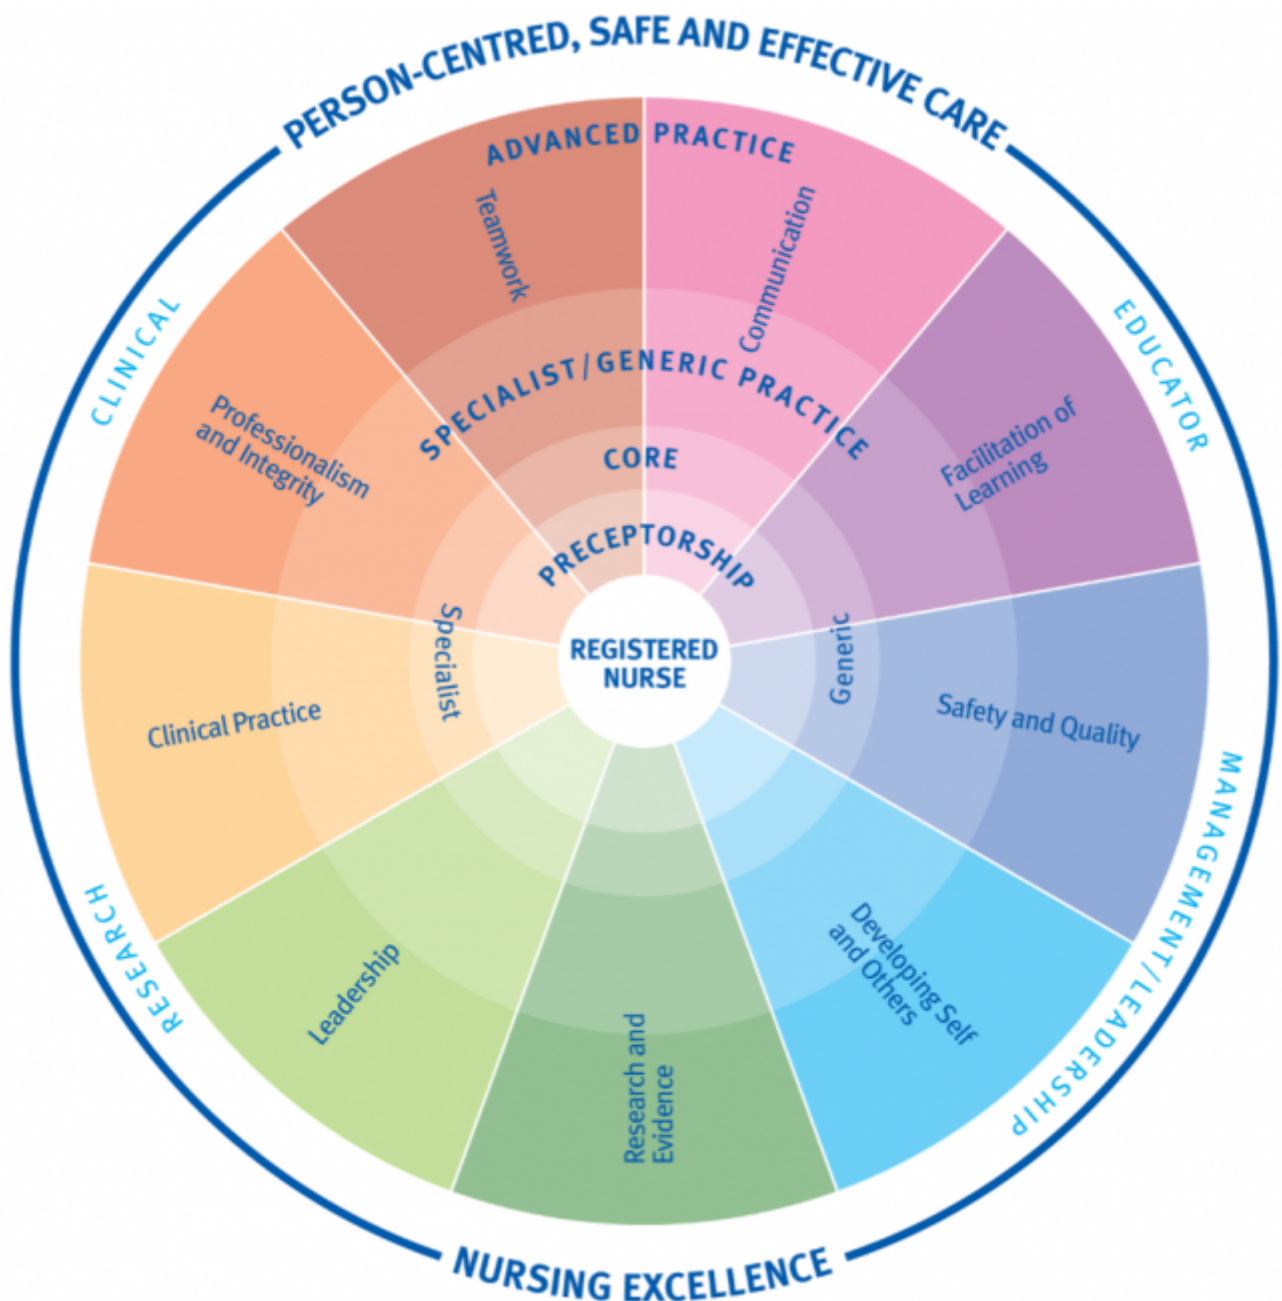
PERSON-CENTRED, SAFE AND EFFECTIVE CARE

CLINICAL

EDUCATOR

MANAGEMENT/LEADERSHIP

RESEARCH

NURSING EXCELLENCE

ADVANCED PRACTICE

SPECIALIST/GENERIC PRACTICE

CORE

PRECEPTORSHIP

REGISTERED NURSE

Specialist

Generic

Teamwork

Communication

Facilitation of Learning

Safety and Quality

Developing Self and Others

Research and Evidence

Leadership

Clinical Practice

Professionalism and Integrity